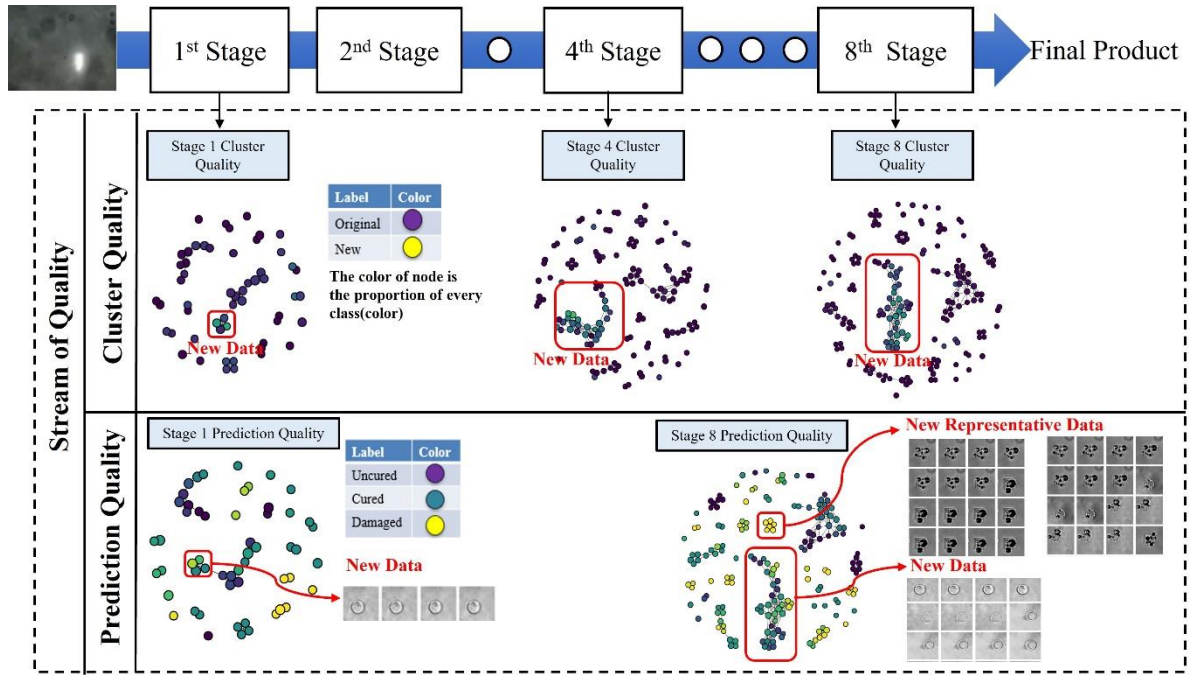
1$^{st}$ Stage

2$^{nd}$ Stage

4$^{th}$ Stage

8$^{th}$ Stage

Final Product

Stream of Quality

Cluster Quality

Stage 1 Cluster Quality

| Label | Color |
|---|---|
| Original | |
| New | |

The color of node is the proportion of every class(color)

New Data

Stage 4 Cluster Quality

New Data

Stage 8 Cluster Quality

New Data

Prediction Quality

Stage 1 Prediction Quality

| Label | Color |
|---|---|
| Uncured | |
| Cured | |
| Damaged | |

New Data

Stage 8 Prediction Quality

New Representative Data

New Data